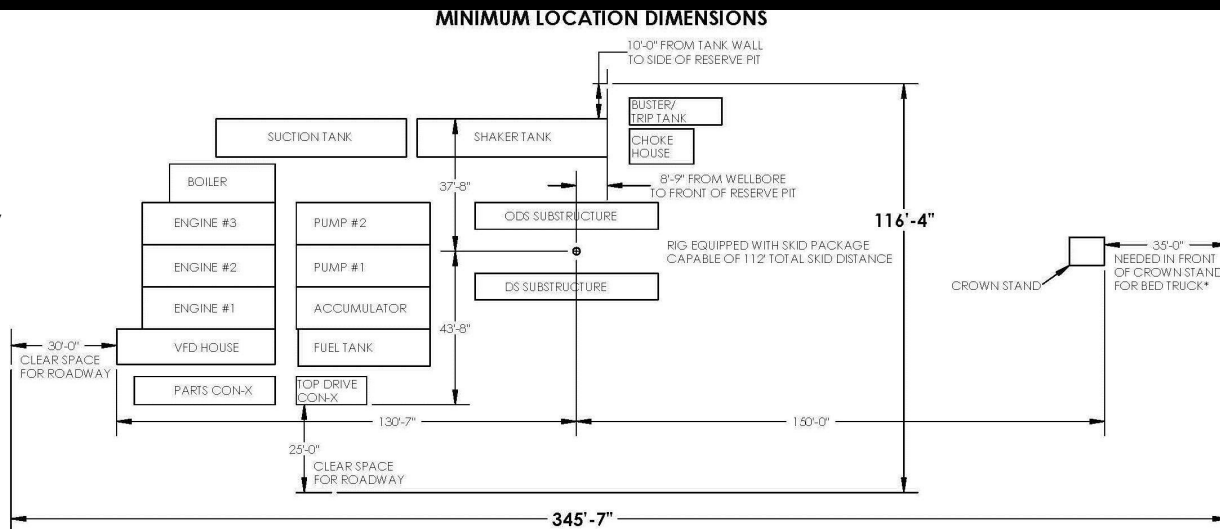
MINIMUM LOCATION DIMENSIONS

10'-0" FROM TANK WALL TO SIDE OF RESERVE PIT

BUSTER/ TRIP TANK

CHOKE HOUSE

SUCTION TANK

SHAKER TANK

BOILER

37'-8"

8'-9" FROM WELLBORE TO FRONT OF RESERVE PIT

ENGINE #3

PUMP #2

ODS SUBSTRUCTURE

116'-4"

ENGINE #2

PUMP #1

RIG EQUIPPED WITH SKID PACKAGE CAPABLE OF 112' TOTAL SKID DISTANCE

35'-0" NEEDED IN FRONT OF CROWN STAND FOR BED TRUCK*

CROWN STAND

ENGINE #1

ACCUMULATOR

DS SUBSTRUCTURE

43'-8"

30'-0" CLEAR SPACE FOR ROADWAY

VFD HOUSE

FUEL TANK

PARTS CON-X

TOP DRIVE CON-X

130'-7"

150'-0"

25'-0" CLEAR SPACE FOR ROADWAY

345'-7"